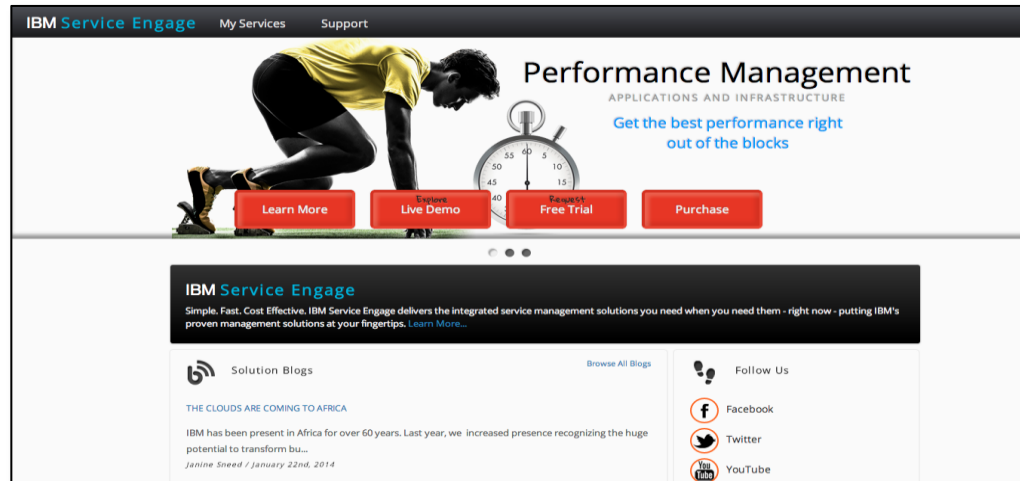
IBM Service Engage My Services Support

Performance Management

APPLICATIONS AND INFRASTRUCTURE

Get the best performance right out of the blocks

60 55 5 50 10 45 15 40

Learn More

Explore
Live Demo

Request
Free Trial

Purchase

IBM Service Engage

Simple. Fast. Cost Effective. IBM Service Engage delivers the integrated service management solutions you need when you need them - right now - putting IBM's proven management solutions at your fingertips. Learn More...

Solution Blogs

Browse All Blogs

THE CLOUDS ARE COMING TO AFRICA

IBM has been present in Africa for over 60 years. Last year, we increased presence recognizing the huge potential to transform bu...

Janine Sneed / January 22nd, 2014

Follow Us

Facebook

Twitter

YouTube